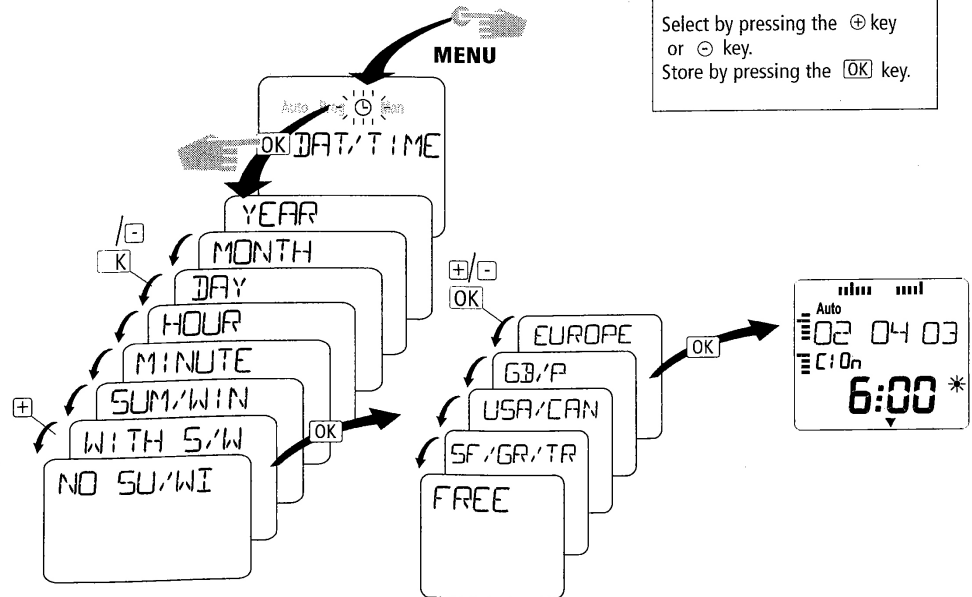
Select by pressing the ⊕ key or ⊖ key.
Store by pressing the OK key.

MENU

Auto Prog Man

OK DAT/TIME

YEAR

/⊟

K

MONTH

DAY

HOUR

MINUTE

SUM/WIN

⊞

WITH S/W

NO SU/WI

OK

⊞/⊟

OK

EUROPE

GB/P

USA/CAN

SF/GR/TR

FREE

OK

Auto

02 04 03

C10n

6:00